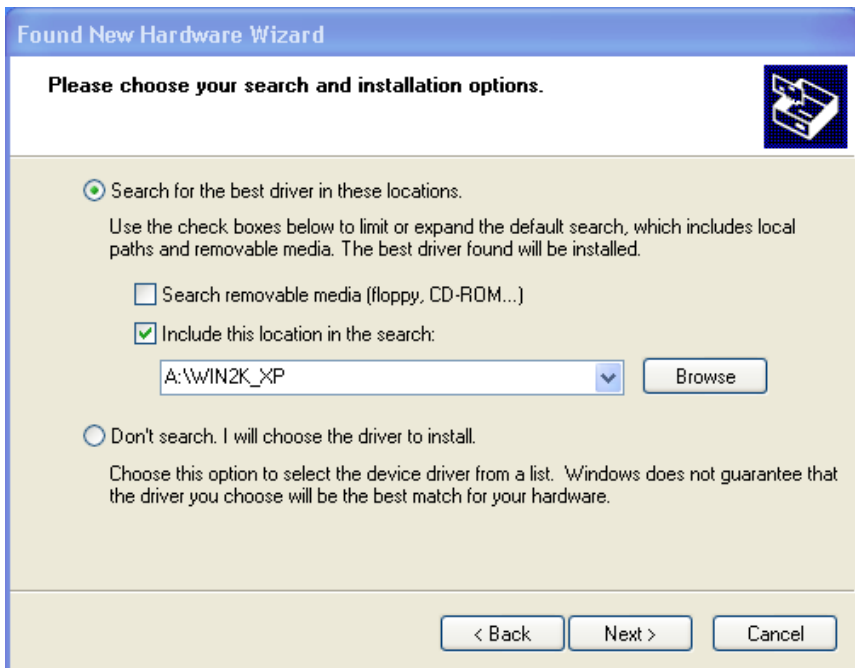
Found New Hardware Wizard

Please choose your search and installation options.

Search for the best driver in these locations.

Use the check boxes below to limit or expand the default search, which includes local paths and removable media. The best driver found will be installed.

Search removable media (floppy, CD-ROM...)

Include this location in the search:

A:\WIN2K_XP

Browse

Don't search. I will choose the driver to install.

Choose this option to select the device driver from a list. Windows does not guarantee that the driver you choose will be the best match for your hardware.

< Back

Next >

Cancel